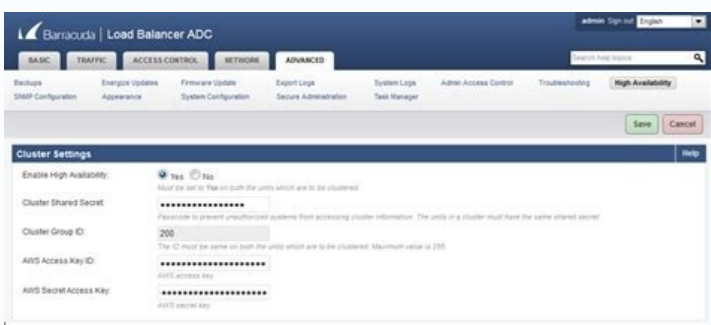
Barracuda | Load Balancer ADC

admin Sign out English

BASIC TRAFFIC ACCESS CONTROL NETWORK ADVANCED

Search help topics

Backups Energize Updates Firmware Update Export Logs System Logs Admin Access Control Troubleshooting High Availability
SNMP Configuration Appearance System Configuration Secure Administration Task Manager

Save Cancel

Cluster Settings Help

Enable High Availability: Yes No
Must be set to Yes on both the units which are to be clustered.

Cluster Shared Secret: ••••••••••••••••
Passcode to prevent unauthorized systems from accessing cluster information. The units in a cluster must have the same shared secret.

Cluster Group ID: 200
The ID must be same on both the units which are to be clustered. Maximum value is 255.

AWS Access Key ID: ••••••••••••••••••••
AWS access key

AWS Secret Access Key: ••••••••••••••••••••
AWS secret key